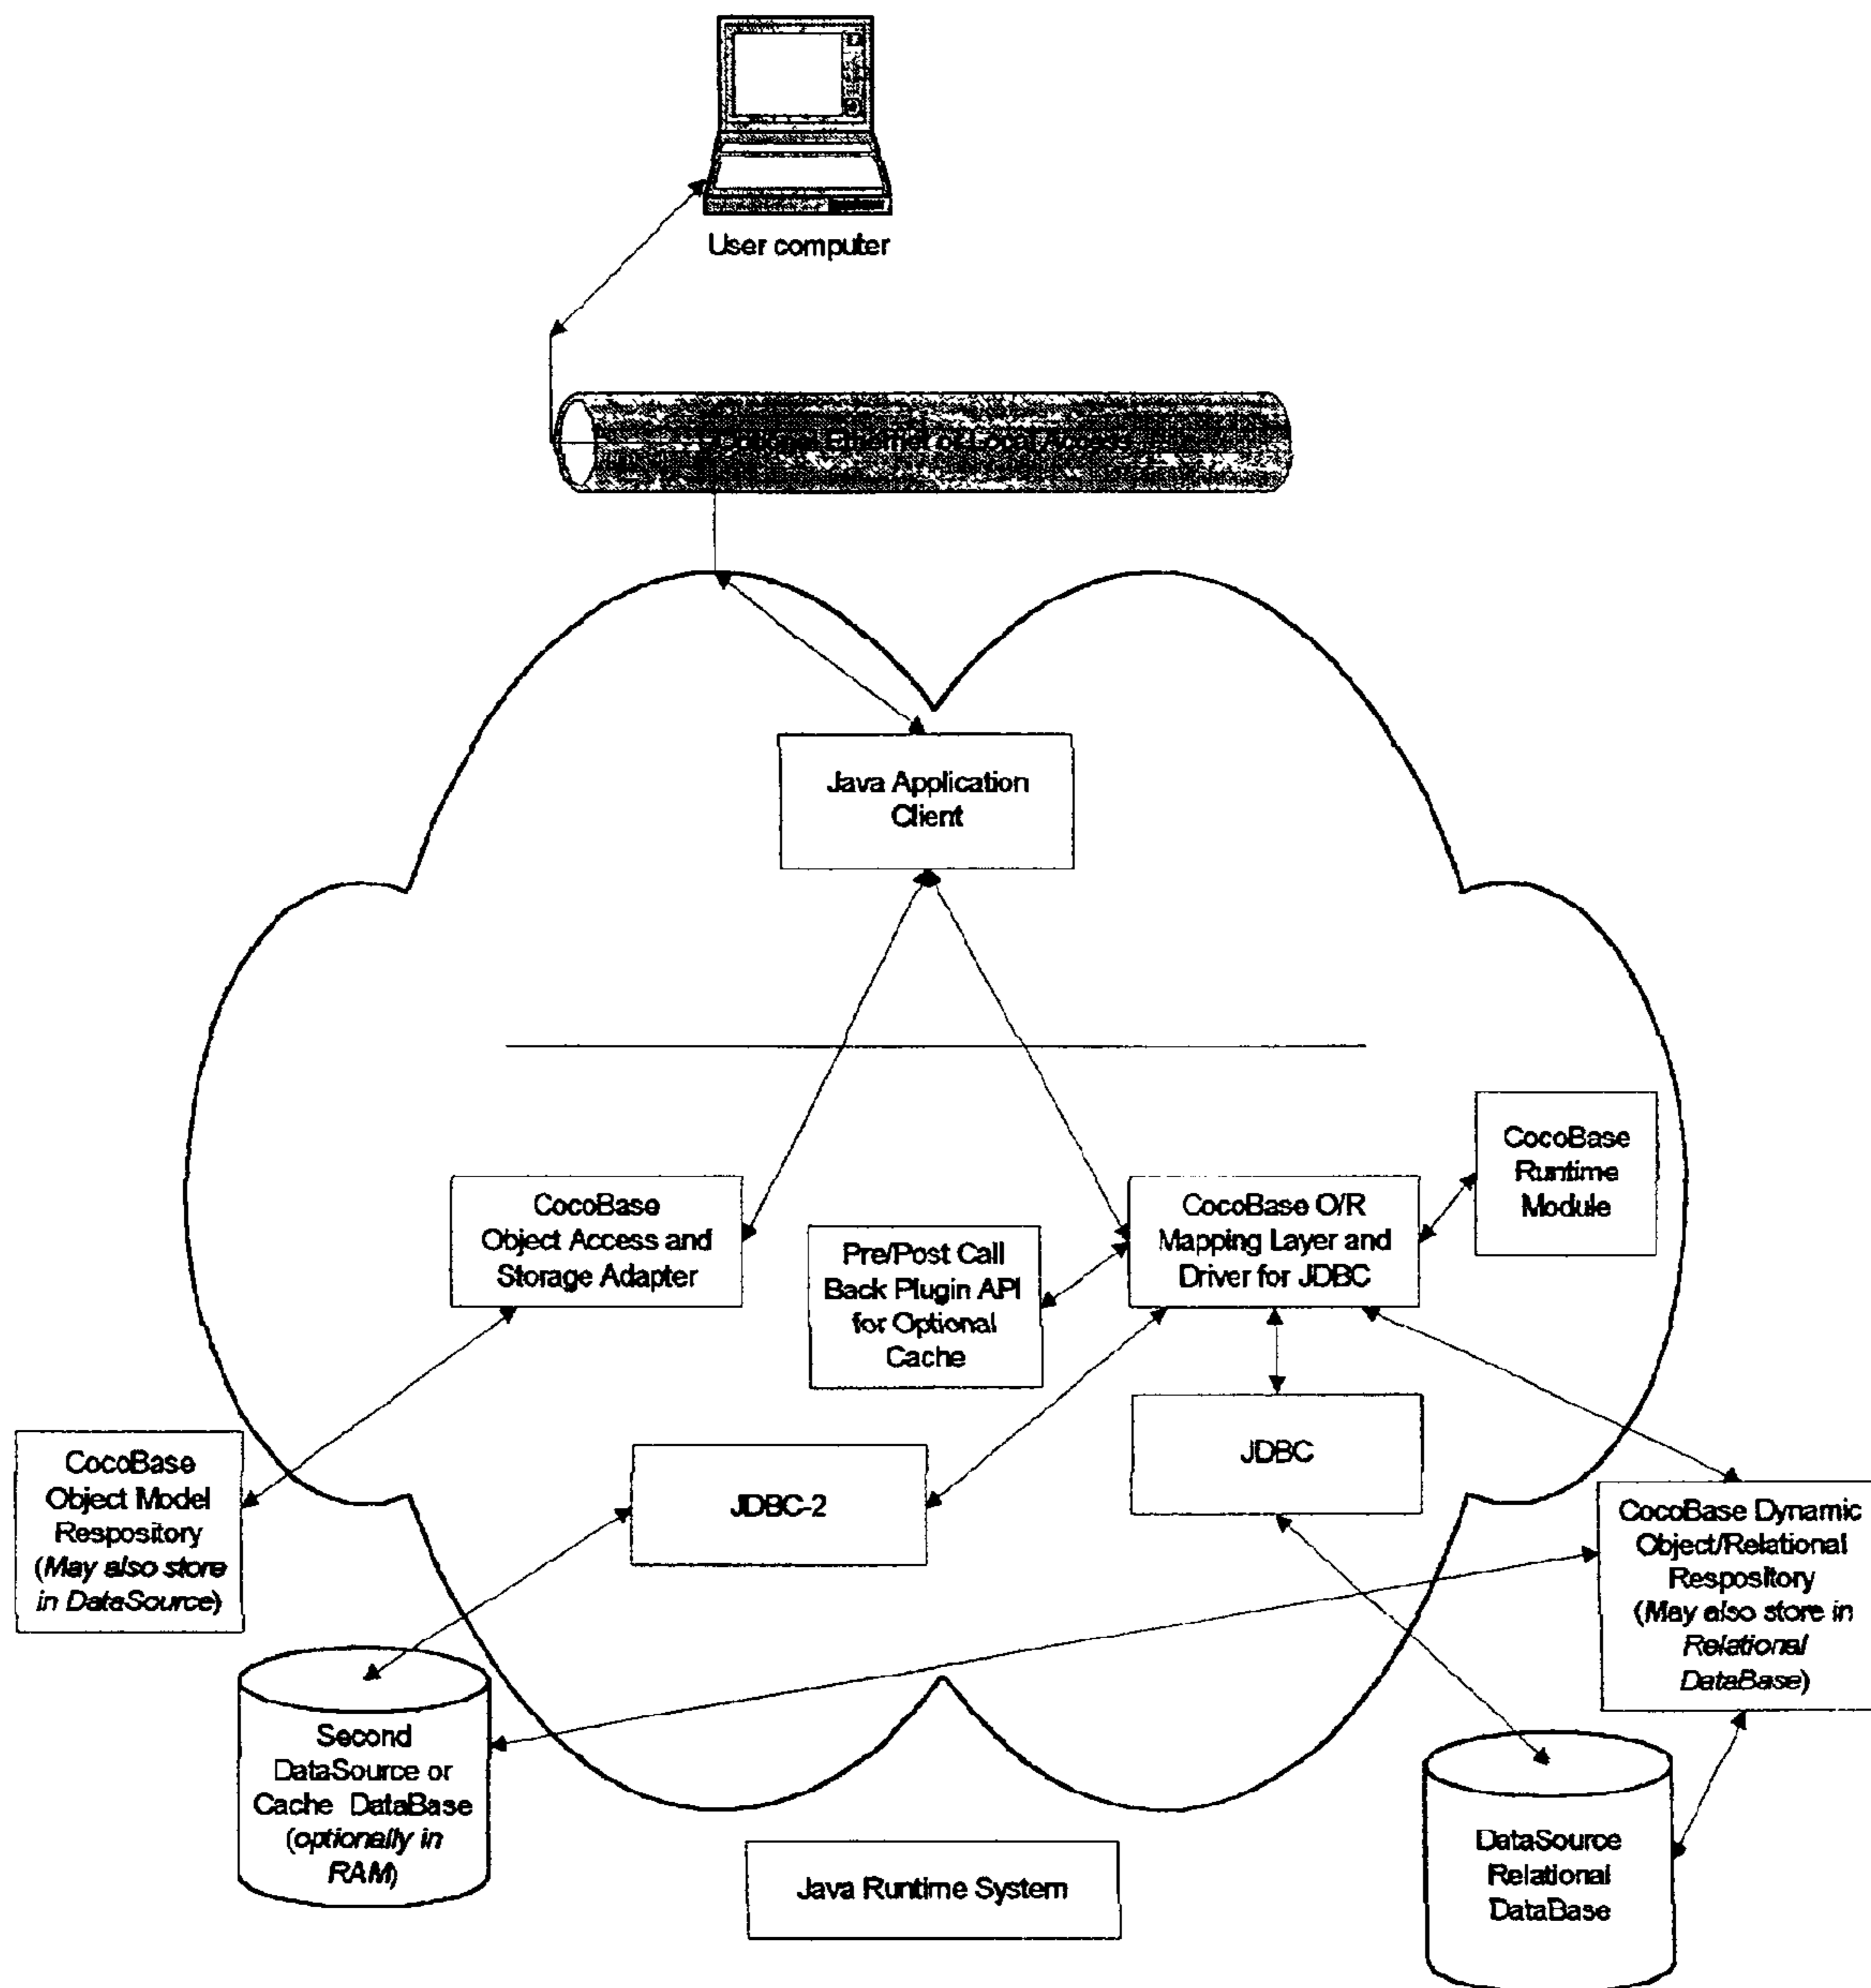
User computer

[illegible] Ethernet or Local Access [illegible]

Java Application Client

CocoBase Runtime Module

CocoBase Object Access and Storage Adapter

Pre/Post Call Back Plugin API for Optional Cache

CocoBase O/R Mapping Layer and Driver for JDBC

CocoBase Object Model Respository (*May also store in DataSource*)

JDBC-2

JDBC

CocoBase Dynamic Object/Relational Respository (*May also store in Relational DataBase*)

Second DataSource or Cache DataBase (*optionally in RAM*)

Java Runtime System

DataSource Relational DataBase